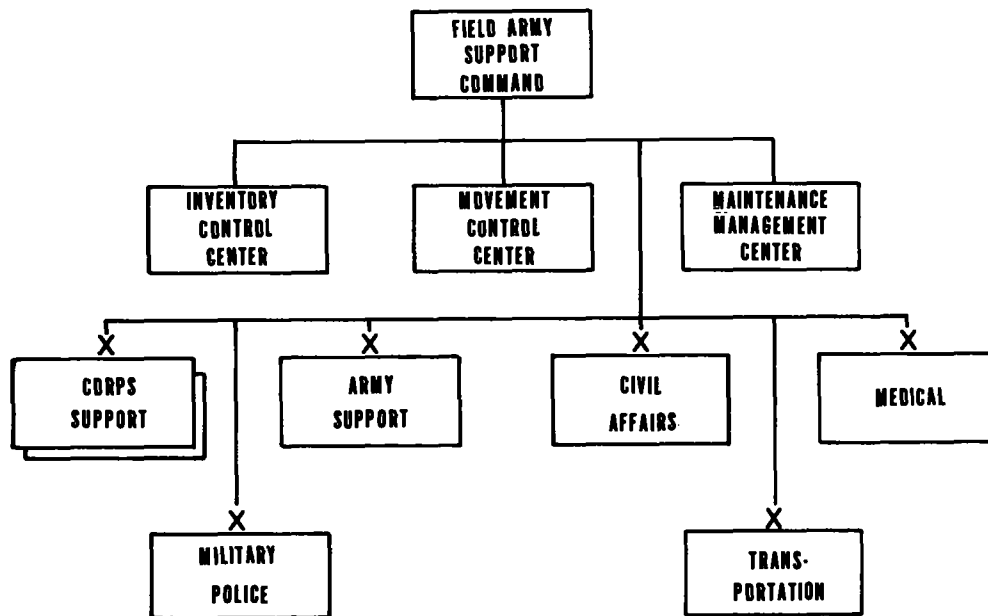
FIELD ARMY SUPPORT COMMAND

INVENTORY CONTROL CENTER

MOVEMENT CONTROL CENTER

MAINTENANCE MANAGEMENT CENTER

X

CORPS SUPPORT

X

ARMY SUPPORT

X

CIVIL AFFAIRS

X

MEDICAL

X

MILITARY POLICE

X

TRANS-PORTATION